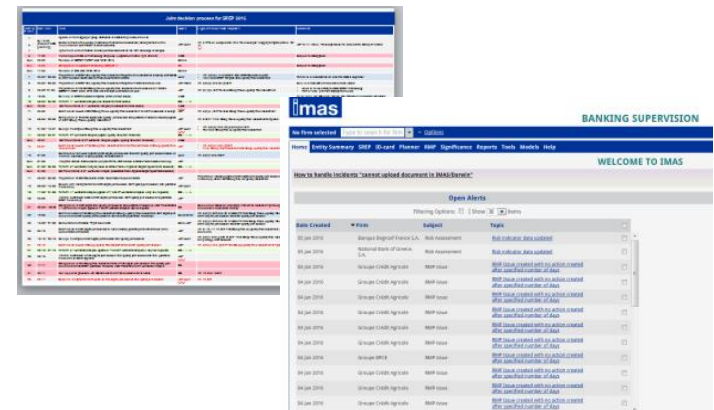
Joint decision process for SREP 2016

imas

BANKING SUPERVISION

No firm selected

Options

Home Entity Summary SREP ID-card Planner RMP Significance Reports Tools Models Help

WELCOME TO IMAS

How to handle incidents "cannot upload document in IMAS/Darwin"

Open Alerts

Filtering Options: Show 10 items

| Date Created | Firm | Subject | Topic |
|---|---|---|---|
| 06 Jan 2016 | Banque Degroof France S.A. | Risk Assessment | Risk indicator data updated |
| 06 Jan 2016 | National Bank of Greece S.A. | Risk Assessment | Risk indicator data updated |
| 04 Jan 2016 | Groupe Crédit Agricole | RMP Issue | RMP Issue created with no action created after specified number of days |
| 04 Jan 2016 | Groupe Crédit Agricole | RMP Issue | RMP Issue created with no action created after specified number of days |
| 04 Jan 2016 | Groupe Crédit Agricole | RMP Issue | RMP Issue created with no action created after specified number of days |
| 04 Jan 2016 | Groupe Crédit Agricole | RMP Issue | RMP Issue created with no action created after specified number of days |
| 04 Jan 2016 | Groupe Crédit Agricole | RMP Issue | RMP Issue created with no action created after specified number of days |
| 04 Jan 2016 | Groupe BPCE | RMP Issue | RMP Issue created with no action created after specified number of days |
| 04 Jan 2016 | Groupe Crédit Agricole | RMP Issue | RMP Issue created with no action created after specified number of days |
| 04 Jan 2016 | Groupe Crédit Agricole | RMP Issue | RMP Issue created with no action created after specified number of days |